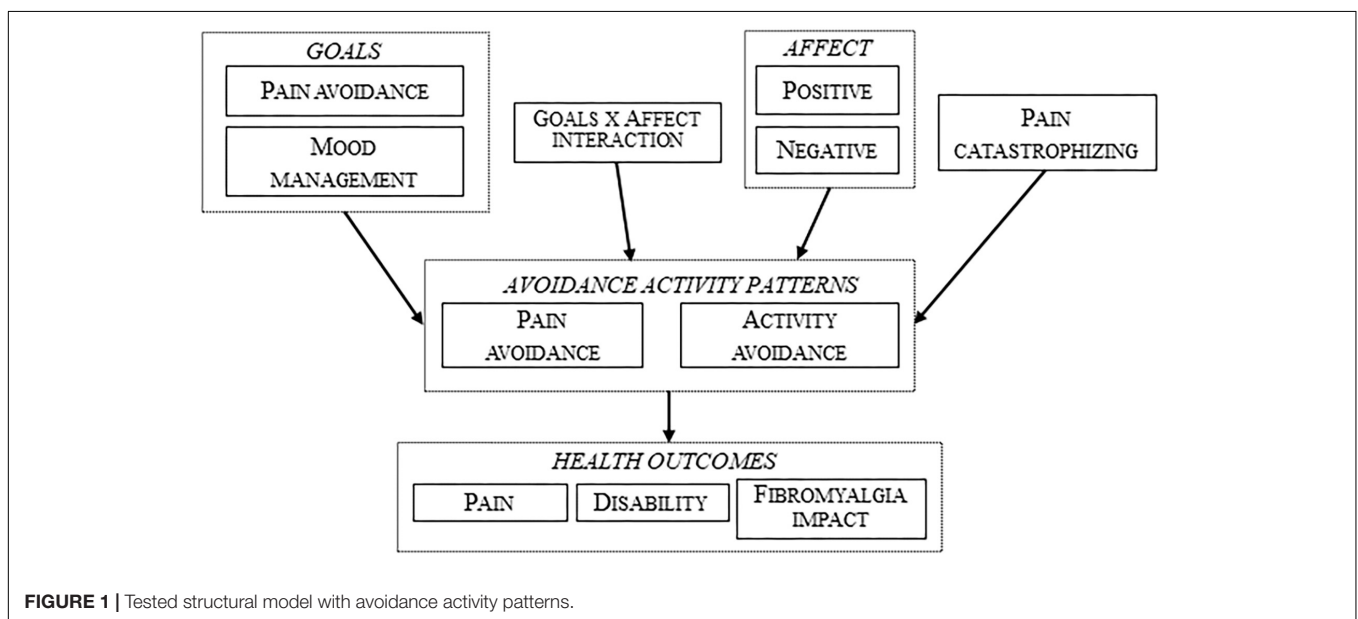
GOALS

Pain avoidance

Mood management

Goals x Affect interaction

AFFECT

Positive

Negative

Pain catastrophizing

AVOIDANCE ACTIVITY PATTERNS

Pain avoidance

Activity avoidance

HEALTH OUTCOMES

Pain

Disability

Fibromyalgia impact

FIGURE 1 | Tested structural model with avoidance activity patterns.